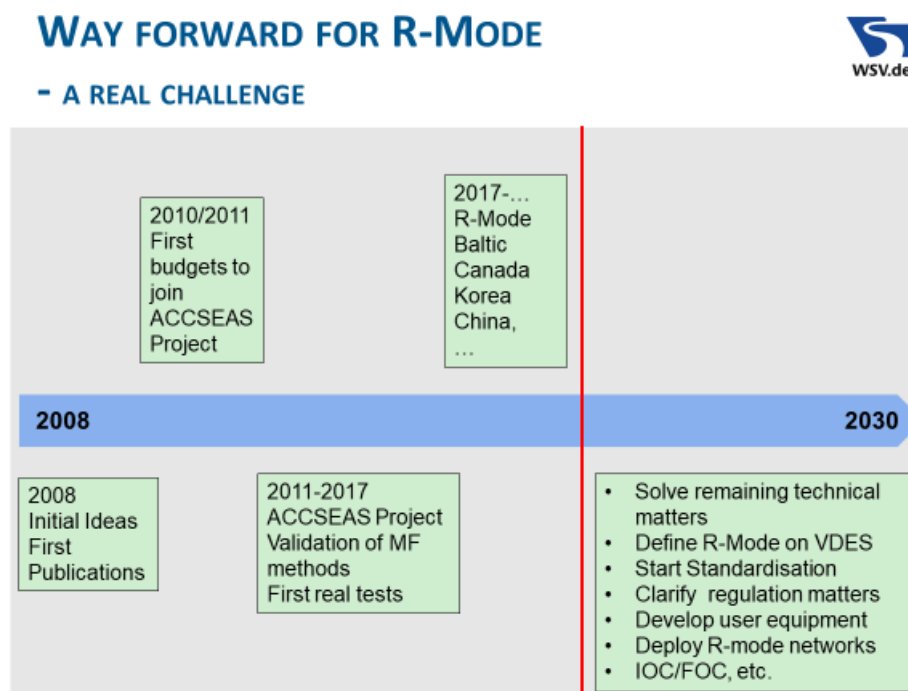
WAY FORWARD FOR R-MODE

- A REAL CHALLENGE

WSV.de

2010/2011
First budgets to join ACCSEAS Project

2017-…
R-Mode Baltic
Canada
Korea
China,
…

2008

2030

2008
Initial Ideas
First Publications

2011-2017
ACCSEAS Project
Validation of MF methods
First real tests

- Solve remaining technical matters
- Define R-Mode on VDES
- Start Standardisation
- Clarify regulation matters
- Develop user equipment
- Deploy R-mode networks
- IOC/FOC, etc.